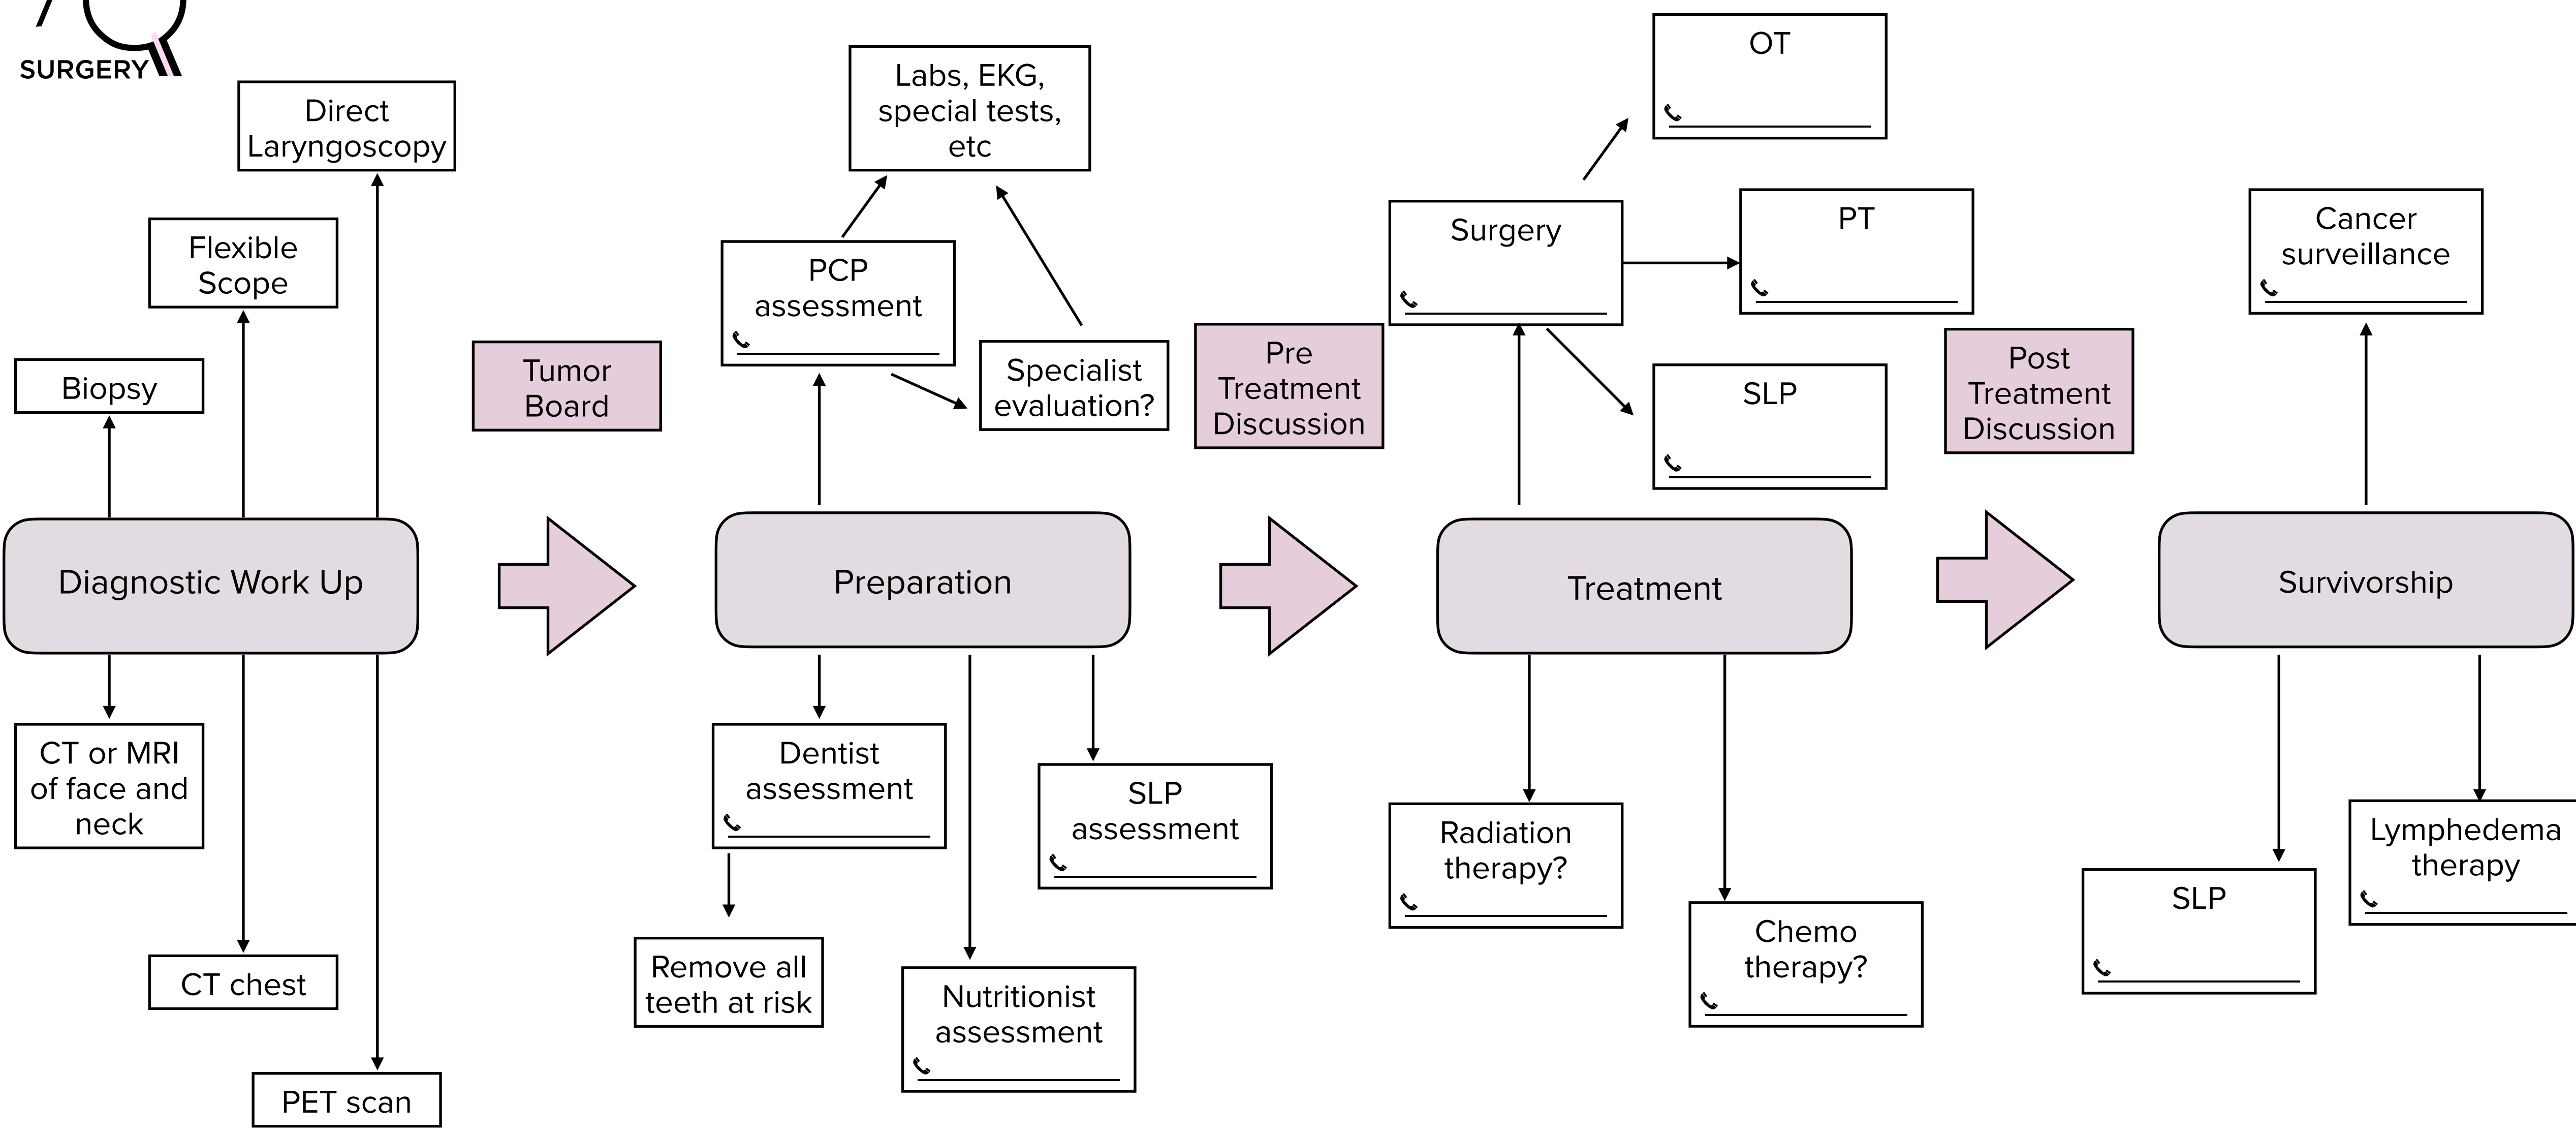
SURGERY

Direct Laryngoscopy

Flexible Scope

Biopsy

Diagnostic Work Up

CT or MRI of face and neck

CT chest

PET scan

Tumor Board

Labs, EKG, special tests, etc

PCP assessment

Specialist evaluation?

Preparation

Dentist assessment

Remove all teeth at risk

Nutritionist assessment

SLP assessment

Pre Treatment Discussion

OT

Surgery

PT

SLP

Treatment

Radiation therapy?

Chemo therapy?

Post Treatment Discussion

Cancer surveillance

Survivorship

SLP

Lymphedema therapy